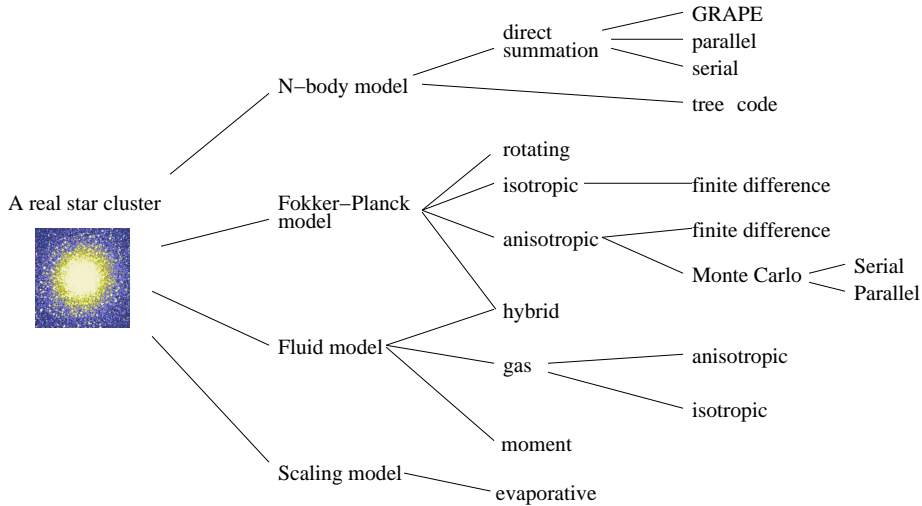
A real star cluster

N−body model

direct summation

GRAPE

parallel

serial

tree code

Fokker−Planck model

rotating

isotropic

finite difference

anisotropic

finite difference

Monte Carlo

Serial

Parallel

hybrid

Fluid model

gas

anisotropic

isotropic

moment

Scaling model

evaporative